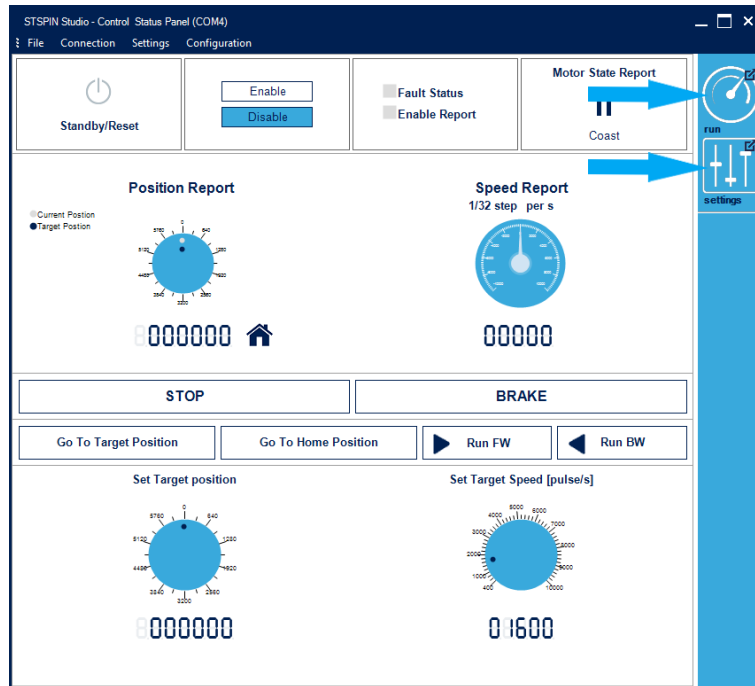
STSPIN Studio - Control Status Panel (COM4)

File Connection Settings Configuration

Standby/Reset

Enable
Disable

Fault Status
Enable Report

Motor State Report
Coast

run
settings

Position Report

Current Position
Target Position

0
640
1280
1920
2560
3200
3840
4480
5120
5760

000000

Speed Report
1/32 step per s

00000

STOP
BRAKE

Go To Target Position
Go To Home Position
Run FW
Run BW

Set Target position

0
640
1280
1920
2560
3200
3840
4480
5120
5760

000000

Set Target Speed [pulse/s]

400
1000
2000
3000
4000
5000
6000
7000
8000
9000
10000

01600